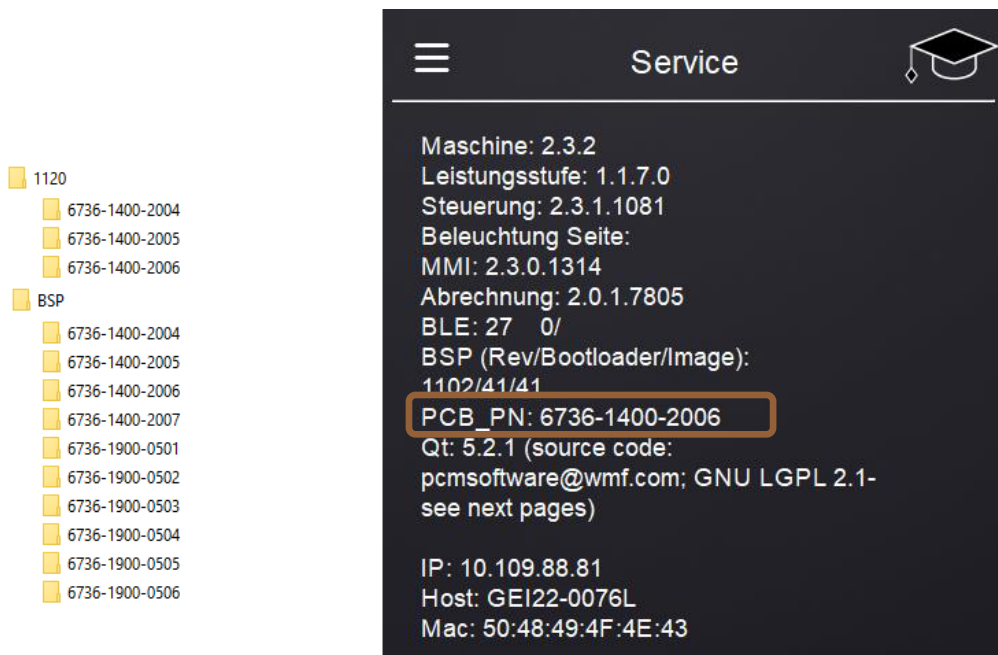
1120
6736-1400-2004
6736-1400-2005
6736-1400-2006
BSP
6736-1400-2004
6736-1400-2005
6736-1400-2006
6736-1400-2007
6736-1900-0501
6736-1900-0502
6736-1900-0503
6736-1900-0504
6736-1900-0505
6736-1900-0506

Service

Maschine: 2.3.2
Leistungsstufe: 1.1.7.0
Steuerung: 2.3.1.1081
Beleuchtung Seite:
MMI: 2.3.0.1314
Abrechnung: 2.0.1.7805
BLE: 27 0/
BSP (Rev/Bootloader/Image):
1102/41/41
PCB_PN: 6736-1400-2006
Qt: 5.2.1 (source code: pcmsoftware@wmf.com; GNU LGPL 2.1- see next pages)

IP: 10.109.88.81
Host: GEI22-0076L
Mac: 50:48:49:4F:4E:43